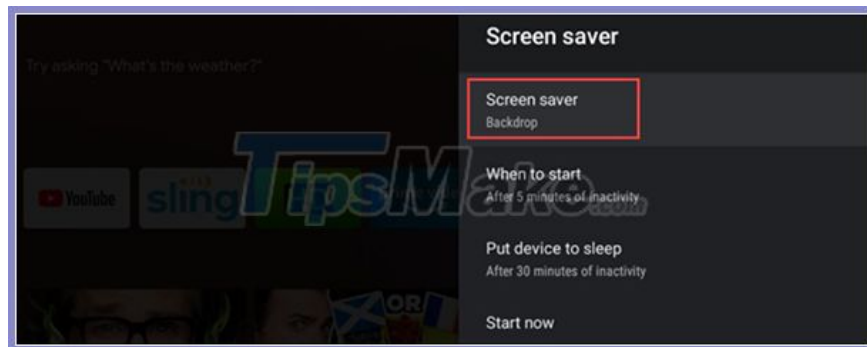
Try asking "What's the weather?"

YouTube

sling

TipsMake.com

Screen saver

Screen saver
Backdrop

When to start
After 5 minutes of inactivity

Put device to sleep
After 30 minutes of inactivity

Start now